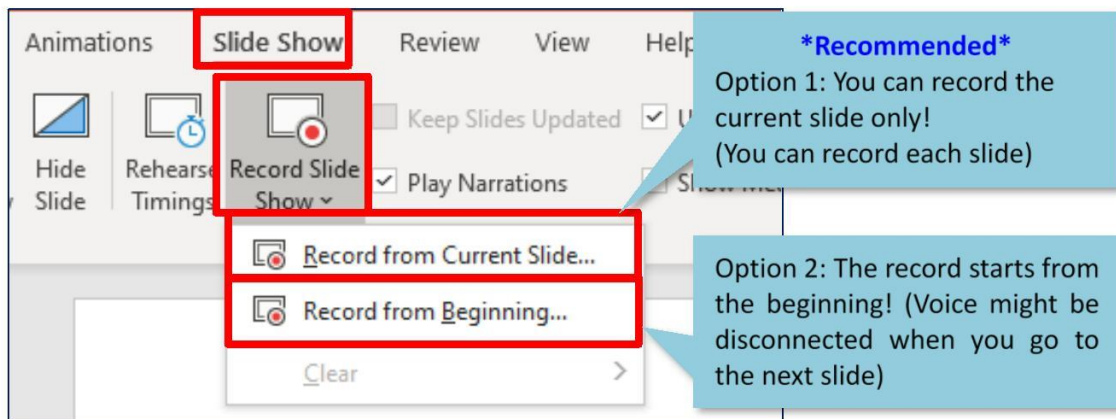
Animations Slide Show Review View Help

Hide Slide

Rehearse Timings

Record Slide Show

Keep Slides Updated

Play Narrations

Record from Current Slide...

Record from Beginning...

Clear

*Recommended*
Option 1: You can record the current slide only!
(You can record each slide)

Option 2: The record starts from the beginning! (Voice might be disconnected when you go to the next slide)